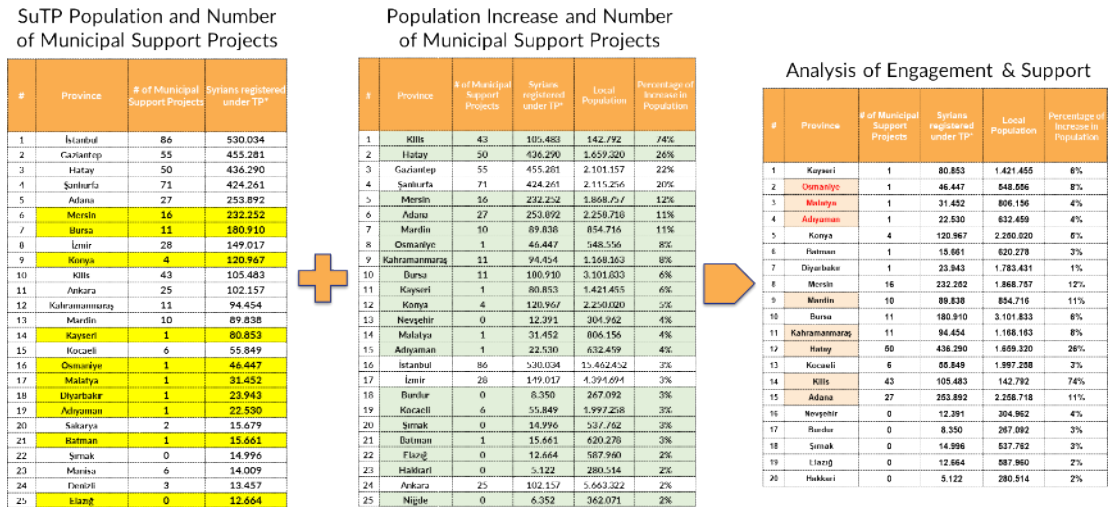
SuTP Population and Number of Municipal Support Projects

| # | Province | # of Municipal Support Projects | Syrians registered under TP* |
|---|---|---|---|
| 1 | İstanbul | 86 | 530.034 |
| 2 | Gaziantep | 55 | 455.281 |
| 3 | Hatay | 50 | 436.290 |
| 4 | Şanlıurfa | 71 | 424.261 |
| 5 | Adana | 27 | 253.892 |
| 6 | Mersin | 16 | 232.252 |
| 7 | Bursa | 11 | 180.910 |
| 8 | İzmir | 28 | 149.017 |
| 9 | Konya | 4 | 120.967 |
| 10 | Kilis | 43 | 105.483 |
| 11 | Ankara | 25 | 102.157 |
| 12 | Kahramanmaraş | 11 | 94.454 |
| 13 | Mardin | 10 | 89.838 |
| 14 | Kayseri | 1 | 80.853 |
| 15 | Kocaeli | 6 | 55.849 |
| 16 | Osmaniye | 1 | 46.447 |
| 17 | Malatya | 1 | 31.452 |
| 18 | Diyarbakır | 1 | 23.943 |
| 19 | Adıyaman | 1 | 22.530 |
| 20 | Sakarya | 2 | 15.679 |
| 21 | Batman | 1 | 15.661 |
| 22 | Şırnak | 0 | 14.996 |
| 23 | Manisa | 6 | 14.009 |
| 24 | Denizli | 3 | 13.457 |
| 25 | Elazığ | 0 | 12.664 |

Population Increase and Number of Municipal Support Projects

| # | Province | # of Municipal Support Projects | Syrians registered under TP* | Local Population | Percentage of Increase in Population |
|---|---|---|---|---|---|
| 1 | Kilis | 43 | 105.483 | 142.792 | 74% |
| 2 | Hatay | 50 | 436.290 | 1.659.320 | 26% |
| 3 | Gaziantep | 55 | 455.281 | 2.101.157 | 22% |
| 4 | Şanlıurfa | 71 | 424.261 | 2.115.256 | 20% |
| 5 | Mersin | 16 | 232.252 | 1.868.757 | 12% |
| 6 | Adana | 27 | 253.892 | 2.258.718 | 11% |
| 7 | Mardin | 10 | 89.838 | 854.716 | 11% |
| 8 | Osmaniye | 1 | 46.447 | 548.556 | 8% |
| 9 | Kahramanmaraş | 11 | 94.454 | 1.168.163 | 8% |
| 10 | Bursa | 11 | 180.910 | 3.101.833 | 6% |
| 11 | Kayseri | 1 | 80.853 | 1.421.455 | 6% |
| 12 | Konya | 4 | 120.967 | 2.250.020 | 5% |
| 13 | Nevşehir | 0 | 12.391 | 304.962 | 4% |
| 14 | Malatya | 1 | 31.452 | 806.156 | 4% |
| 15 | Adıyaman | 1 | 22.530 | 632.459 | 4% |
| 16 | İstanbul | 86 | 530.034 | 15.462.452 | 3% |
| 17 | İzmir | 28 | 149.017 | 4.394.694 | 3% |
| 18 | Burdur | 0 | 8.350 | 267.092 | 3% |
| 19 | Kocaeli | 6 | 55.849 | 1.997.258 | 3% |
| 20 | Şırnak | 0 | 14.996 | 537.762 | 3% |
| 21 | Batman | 1 | 15.661 | 620.278 | 3% |
| 22 | Elazığ | 0 | 12.664 | 587.960 | 2% |
| 23 | Hakkari | 0 | 5.122 | 280.514 | 2% |
| 24 | Ankara | 25 | 102.157 | 5.663.322 | 2% |
| 25 | Niğde | 0 | 6.352 | 362.071 | 2% |

Analysis of Engagement & Support

| # | Province | # of Municipal Support Projects | Syrians registered under TP* | Local Population | Percentage of Increase in Population |
|---|---|---|---|---|---|
| 1 | Kayseri | 1 | 80.853 | 1.421.455 | 6% |
| 2 | Osmaniye | 1 | 46.447 | 548.556 | 8% |
| 3 | Malatya | 1 | 31.452 | 806.156 | 4% |
| 4 | Adıyaman | 1 | 22.530 | 632.459 | 4% |
| 5 | Konya | 4 | 120.967 | 2.250.020 | 5% |
| 6 | Batman | 1 | 15.661 | 620.278 | 3% |
| 7 | Diyarbakır | 1 | 23.943 | 1.783.431 | 1% |
| 8 | Mersin | 16 | 232.252 | 1.868.757 | 12% |
| 9 | Mardin | 10 | 89.838 | 854.716 | 11% |
| 10 | Bursa | 11 | 180.910 | 3.101.833 | 6% |
| 11 | Kahramanmaraş | 11 | 94.454 | 1.168.163 | 8% |
| 12 | Hatay | 50 | 436.290 | 1.659.320 | 26% |
| 13 | Kocaeli | 6 | 55.849 | 1.997.258 | 3% |
| 14 | Kilis | 43 | 105.483 | 142.792 | 74% |
| 15 | Adana | 27 | 253.892 | 2.258.718 | 11% |
| 16 | Nevşehir | 0 | 12.391 | 304.962 | 4% |
| 17 | Burdur | 0 | 8.350 | 267.092 | 3% |
| 18 | Şırnak | 0 | 14.996 | 537.762 | 3% |
| 19 | Elazığ | 0 | 12.664 | 587.960 | 2% |
| 20 | Hakkari | 0 | 5.122 | 280.514 | 2% |